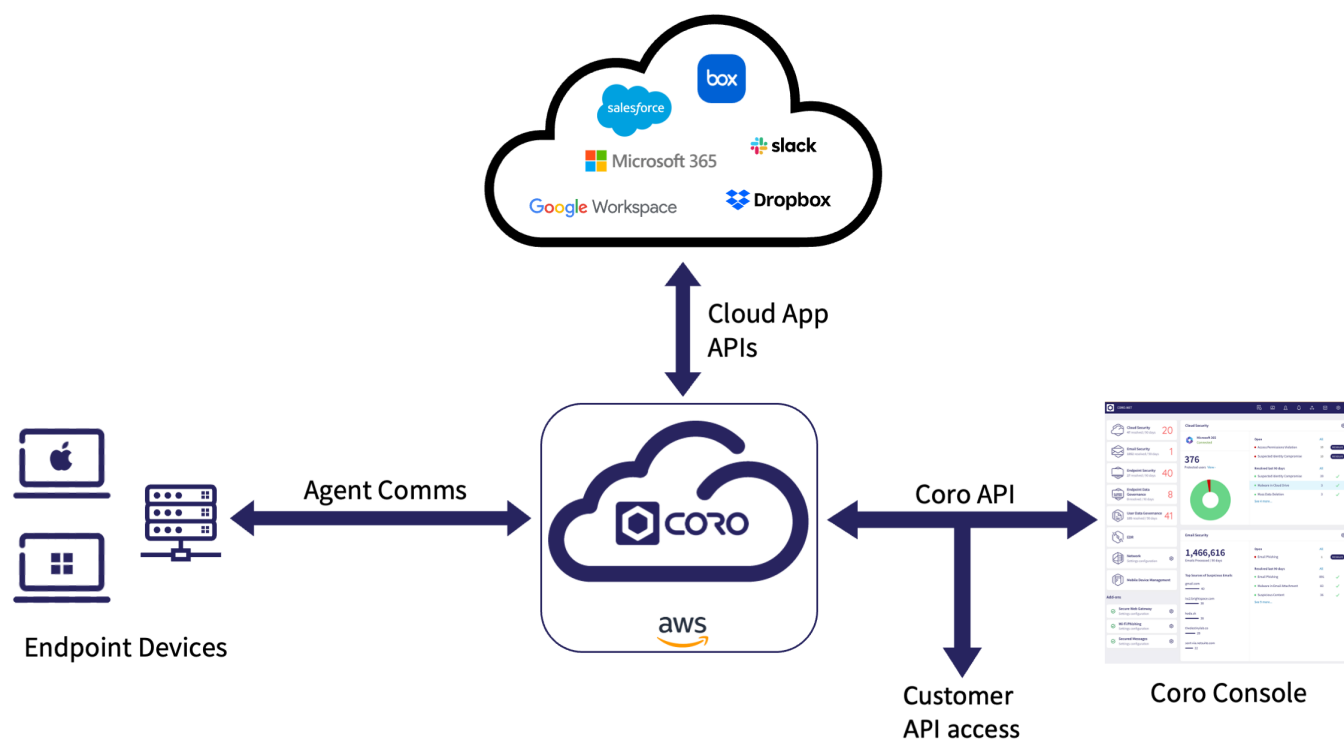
box

salesforce

slack

Microsoft 365

Google Workspace

Dropbox

Cloud App APIs

Agent Comms

CORO

aws

Coro API

Endpoint Devices

Customer API access

Coro Console

Cloud Security 20

Email Security 1

Endpoint Security 40

Endpoint Data Governance 8

User Data Governance 41

376

1,466,616